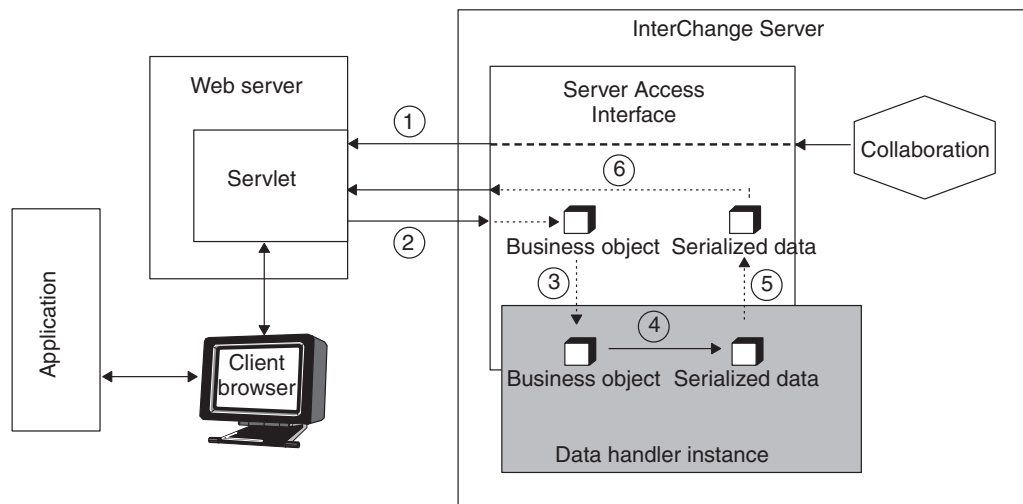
InterChange Server

Web server

Server Access Interface

1

Collaboration

Servlet

6

2

Business object

Serialized data

Application

3

5

4

Client browser

Business object

Serialized data

Data handler instance